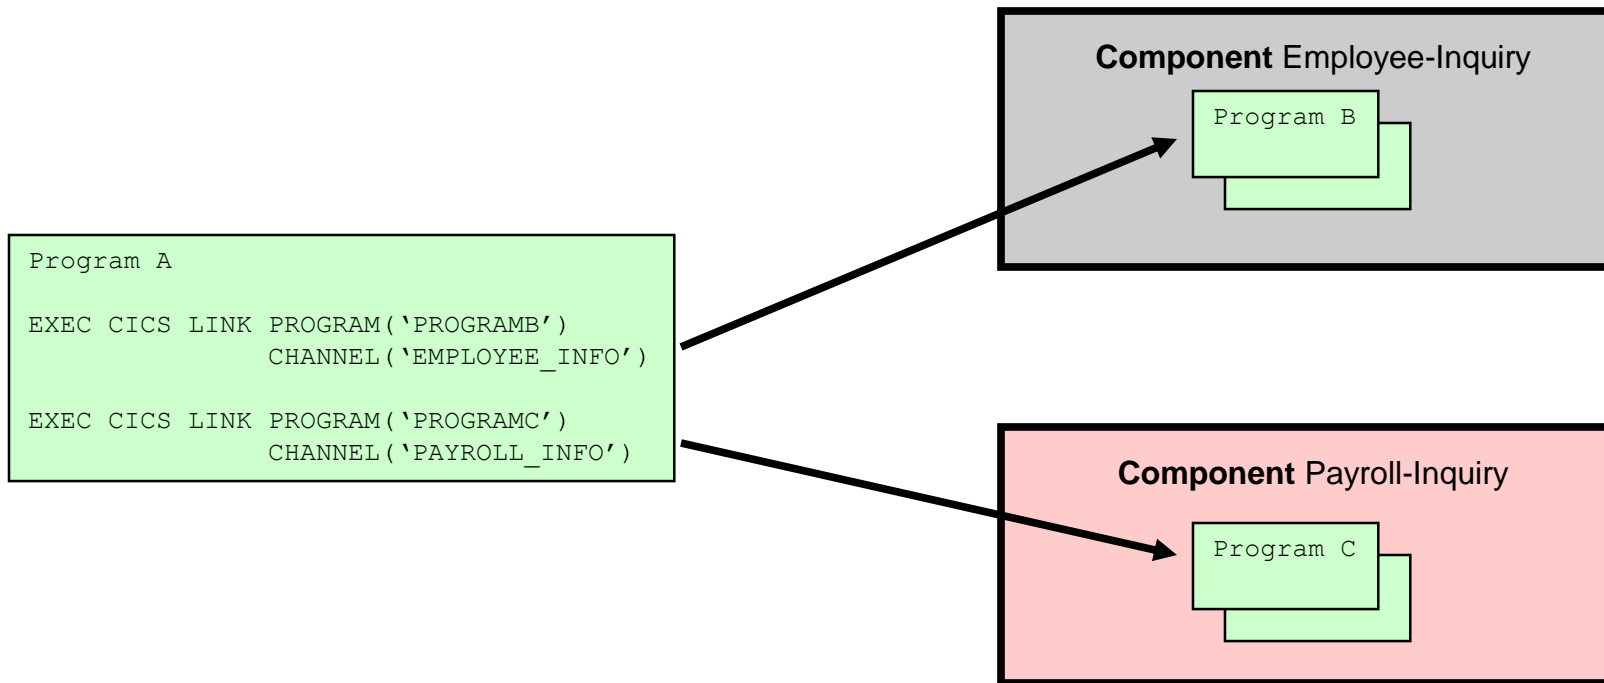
Component Employee-Inquiry

Program B

Program A

EXEC CICS LINK PROGRAM('PROGRAMB')
CHANNEL('EMPLOYEE_INFO')

EXEC CICS LINK PROGRAM('PROGRAMC')
CHANNEL('PAYROLL_INFO')

Component Payroll-Inquiry

Program C